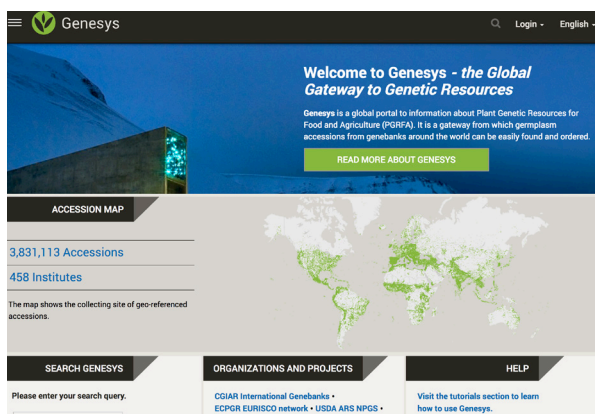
Genesys

Login ▾ English ▾

Welcome to Genesys - the Global Gateway to Genetic Resources

Genesys is a global portal to information about Plant Genetic Resources for Food and Agriculture (PGRFA). It is a gateway from which germplasm accessions from genebanks around the world can be easily found and ordered.

READ MORE ABOUT GENESYS

ACCESSION MAP

3,831,113 Accessions

458 Institutes

The map shows the collecting site of geo-referenced accessions.

SEARCH GENESYS

Please enter your search query.

ORGANIZATIONS AND PROJECTS

CGIAR International Genebanks • ECPGR EURISCO network • USDA ARS NPGS •

HELP

Visit the tutorials section to learn how to use Genesys.